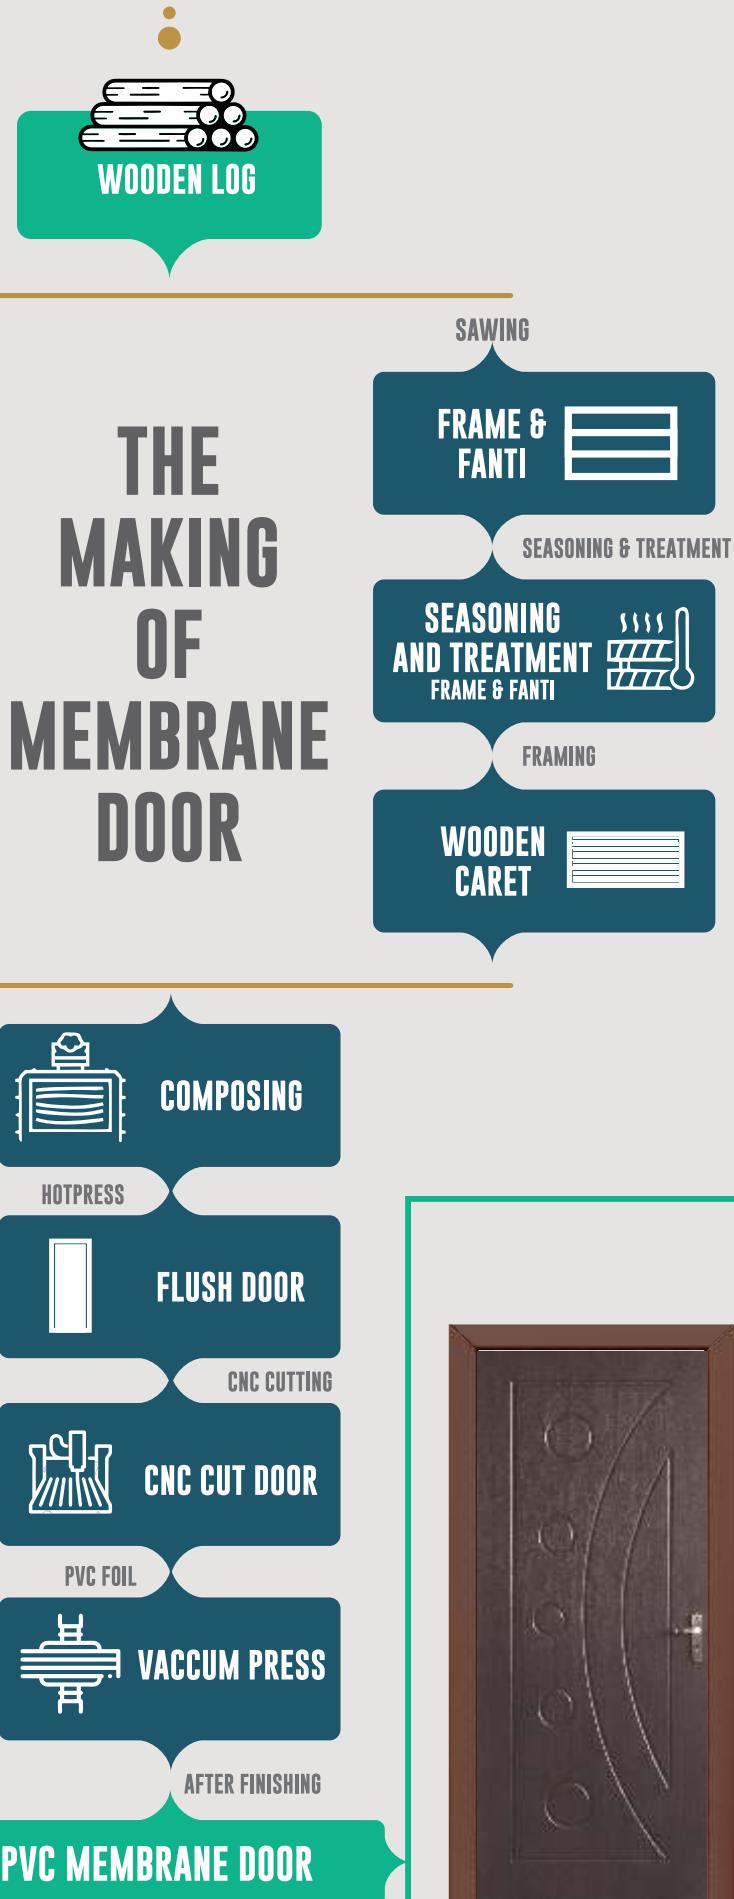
WOODEN LOG

THE MAKING OF MEMBRANE DOOR

SAWING

FRAME & FANTI

SEASONING & TREATMENT

SEASONING AND TREATMENT FRAME & FANTI

FRAMING

WOODEN CARET

COMPOSING

HOTPRESS

FLUSH DOOR

CNC CUTTING

CNC CUT DOOR

PVC FOIL

VACCUM PRESS

AFTER FINISHING

PVC MEMBRANE DOOR